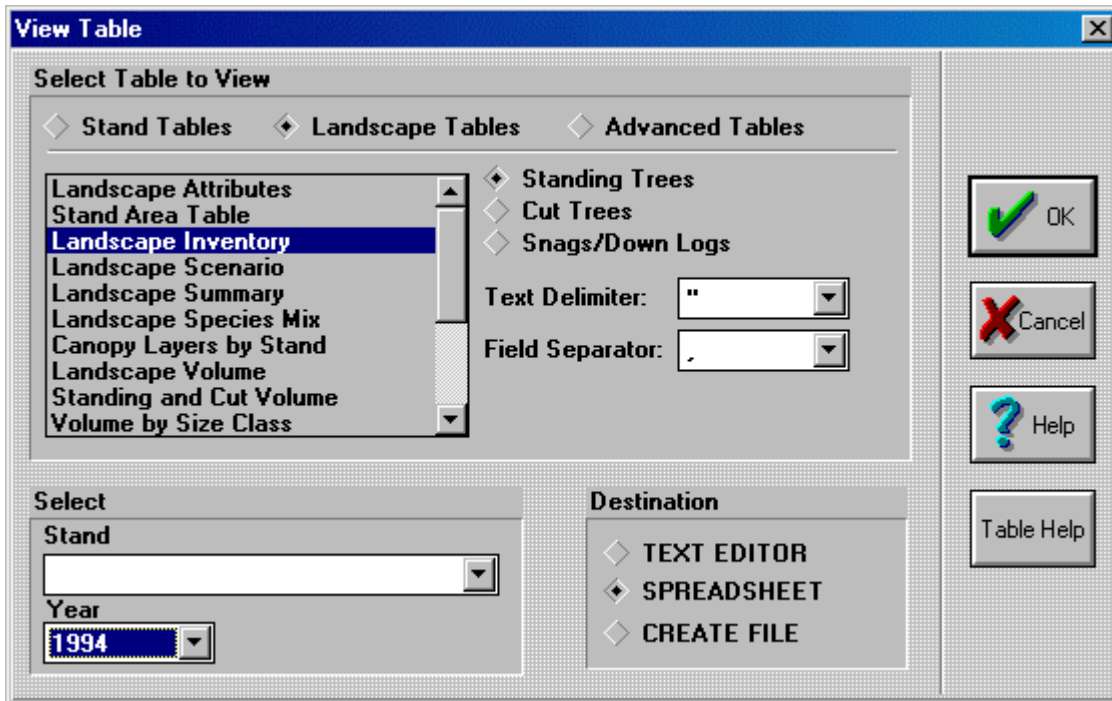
View Table

Select Table to View

Stand Tables
Landscape Tables
Advanced Tables

Landscape Attributes
Stand Area Table
Landscape Inventory
Landscape Scenario
Landscape Summary
Landscape Species Mix
Canopy Layers by Stand
Landscape Volume
Standing and Cut Volume
Volume by Size Class

Standing Trees
Cut Trees
Snags/Down Logs

Text Delimiter: "
Field Separator: ,

OK
Cancel
Help
Table Help

Select
Stand
Year
1994

Destination
TEXT EDITOR
SPREADSHEET
CREATE FILE